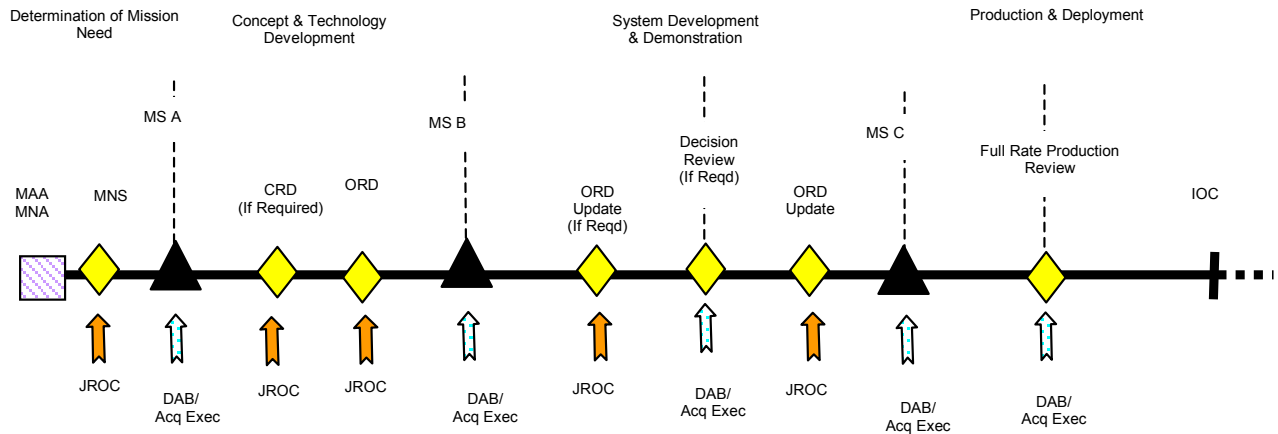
Determination of Mission Need

Concept & Technology Development

System Development & Demonstration

Production & Deployment

MS A

MS B

Decision Review (If Reqd)

MS C

Full Rate Production Review

MAA MNA

MNS

CRD (If Required)

ORD

ORD Update (If Reqd)

ORD Update

IOC

JROC

DAB/ Acq Exec

JROC

JROC

DAB/ Acq Exec

JROC

DAB/ Acq Exec

JROC

DAB/ Acq Exec

DAB/ Acq Exec